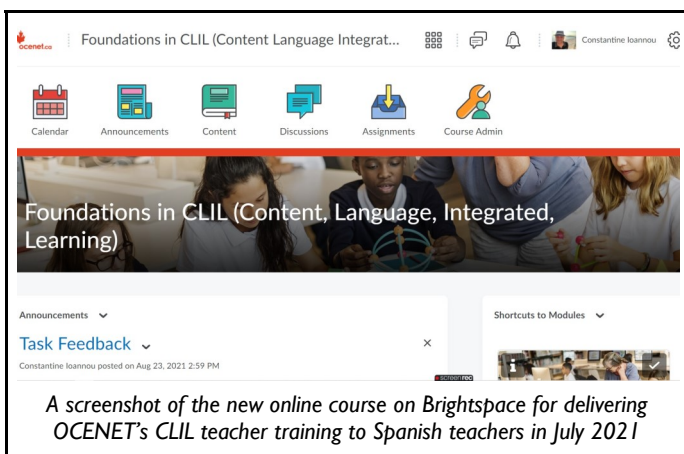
ocenet.co Foundations in CLIL (Content Language Integrat...

Constantine Ioannou

Calendar Announcements Content Discussions Assignments Course Admin

Foundations in CLIL (Content, Language, Integrated, Learning)

Announcements

Task Feedback

×

Constantine Ioannou posted on Aug 23, 2021 2:59 PM

Shortcuts to Modules

screenrec

A screenshot of the new online course on Brightspace for delivering OCENET's CLIL teacher training to Spanish teachers in July 2021